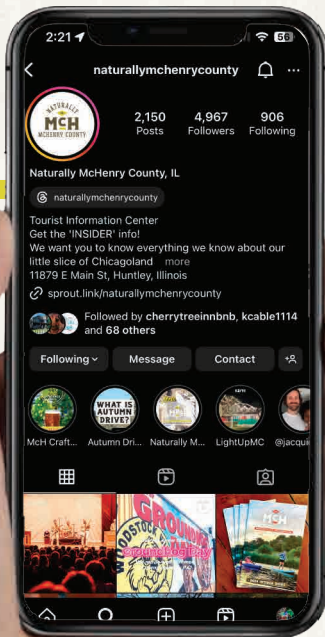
2:21 56

naturallymchenrycounty

NATURALLY McH McHENRY COUNTY

2,150 Posts
4,967 Followers
906 Following

Naturally McHenry County, IL

naturallymchenrycounty

Tourist Information Center
Get the 'INSIDER' info!
We want you to know everything we know about our little slice of Chicagoland ... more
11879 E Main St, Huntley, Illinois

sprout.link/naturallymchenrycounty

Followed by cherrytreeinnbnb, kcable1114 and 68 others

Following
Message
Contact

McH Craft...
WHAT IS AUTUMN DRIVE?
Autumn Dri...
Naturally M...
LightUpMC
@jacqui

WOODSTOCK
GROUNDHOG DAY
McH